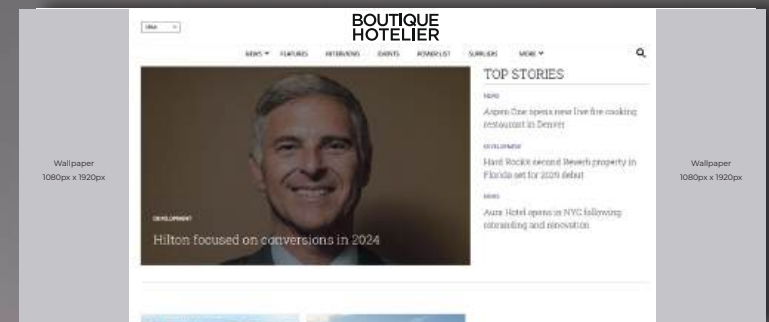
Wallpaper
1080px x 1920px

USA

BOUTIQUE HOTELIER

NEWS ▾ FEATURES INTERVIEWS EVENTS POWERLIST SUPPLIERS MORE ▾

DEVELOPMENT

Hilton focused on conversions in 2024

TOP STORIES

NEWS

Aspen One opens new live fire cooking restaurant in Denver

DEVELOPMENT

Hard Rock's second Reverb property in Florida set for 2026 debut

NEWS

Aura Hotel opens in NYC following rebranding and renovation

Wallpaper
1080px x 1920px